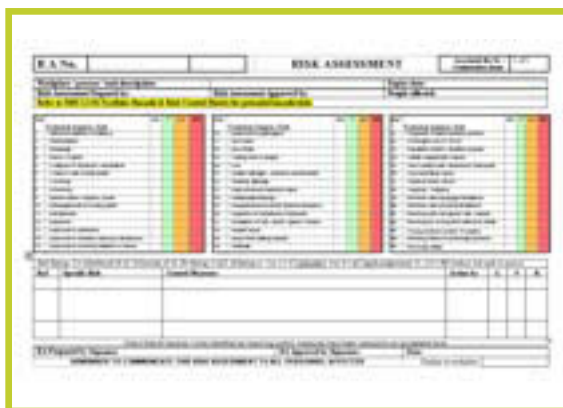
R A No.

RISK ASSESSMENT

Workplace / process / task description:

Risk Assessment Reported by:

Risk Assessment Approved by:

People affected:

Refer to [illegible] for potential hazards/risks

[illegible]

| Ref | Specific Risk | Control Measures | Action by | L | S | R |
|---|---|---|---|---|---|---|
| | | | | | | |

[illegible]

R A Prepared by: Signature:

R A Approved by: Signature:

Date:

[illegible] THE RISK ASSESSMENT TO ALL PERSONNEL AFFECTED